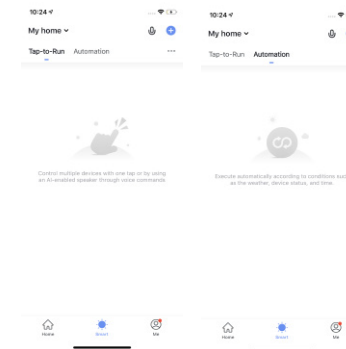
10:24

My home

Tap-to-Run Automation

Control multiple devices with one tap or by using an AI-enabled speaker through voice commands.

Home Smart Me

10:24

My home

Tap-to-Run Automation

Execute automatically according to conditions suc as the weather, device status, and time.

Home Smart Me